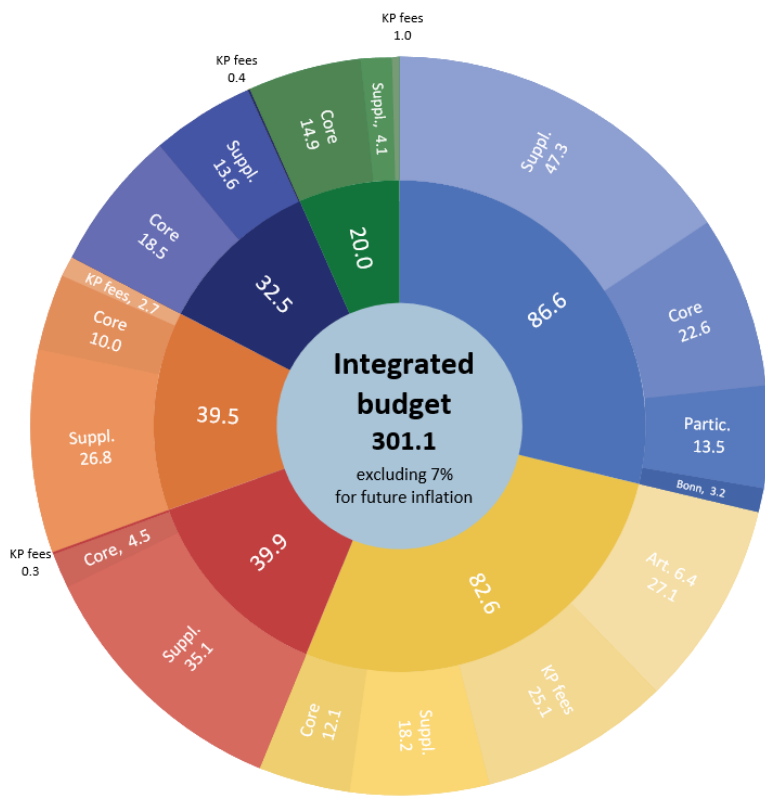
Integrated budget
301.1
excluding 7% for future inflation

86.6
Suppl. 47.3
Core 22.6
Partic. 13.5
Bonn, 3.2

82.6
Art. 6.4 27.1
KP fees 25.1
Suppl. 18.2
Core 12.1

39.9
Suppl. 35.1
Core, 4.5
KP fees 0.3

39.5
Suppl. 26.8
Core 10.0
KP fees, 2.7

32.5
Core 18.5
Suppl. 13.6
KP fees 0.4

20.0
Core 14.9
Suppl., 4.1
KP fees 1.0